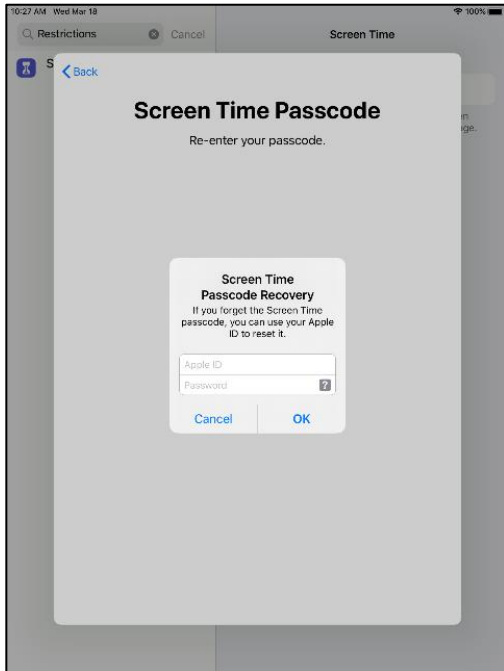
10:27 AM Wed Mar 18

100%

Restrictions

Cancel

Screen Time

S

Back

Screen Time Passcode

Re-enter your passcode.

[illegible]n
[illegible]ge.

Screen Time Passcode Recovery

If you forget the Screen Time passcode, you can use your Apple ID to reset it.

Apple ID

Password

?

Cancel

OK